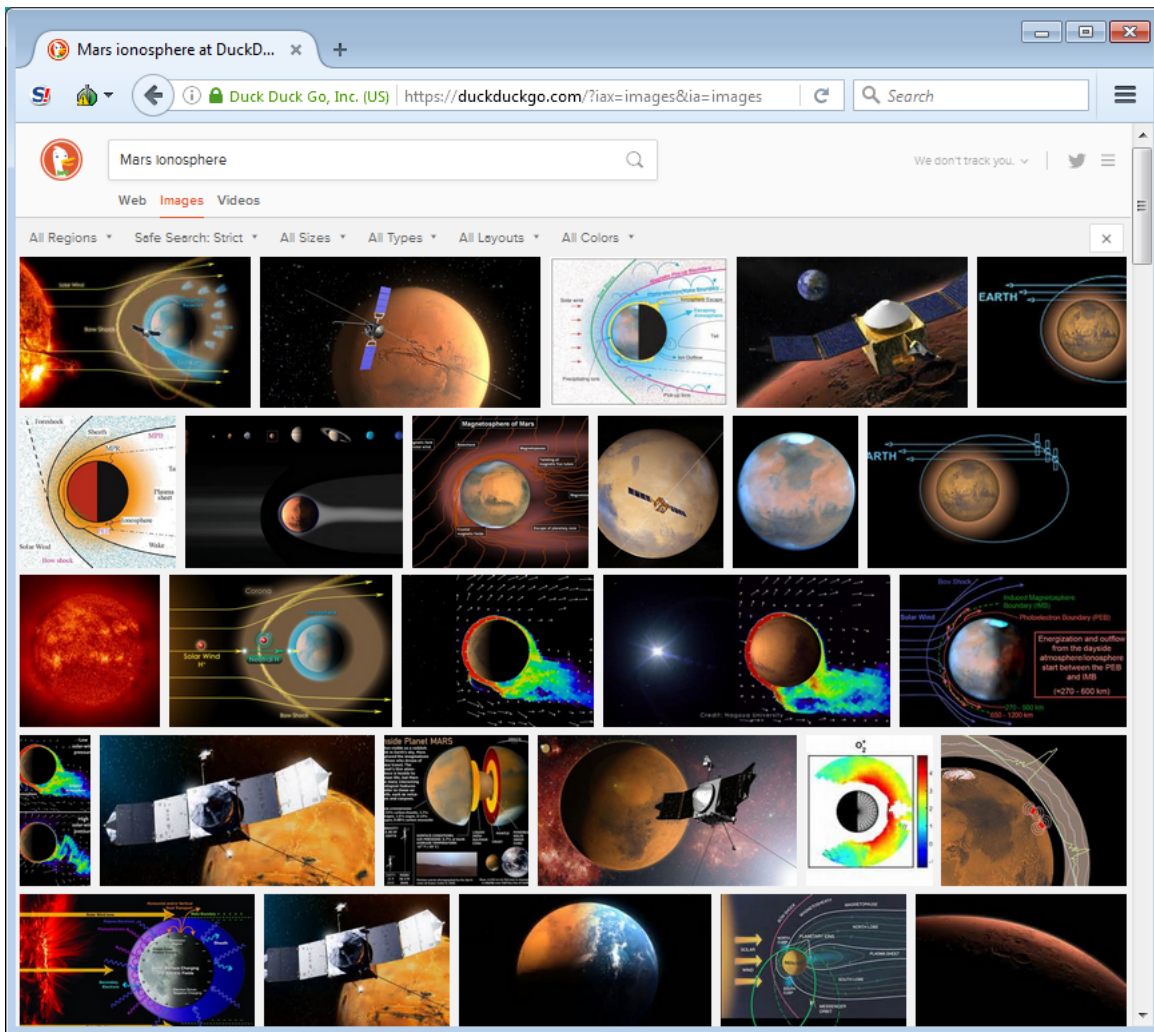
Mars ionosphere at DuckD... ×
+
Duck Duck Go, Inc. (US) | https://duckduckgo.com/?iax=images&ia=images
Search

Mars ionosphere
We don't track you.
Web Images Videos

All Regions ▾ Safe Search: Strict ▾ All Sizes ▾ All Types ▾ All Layouts ▾ All Colors ▾
×

Solar Wind
Bow Shock
Solar wind
Ionosphere Escape
Tail
Ion Outflow
Precipitating ions
Pick-up Ions
EARTH
Foreshock
Sheath
MPB
Plasma sheet
Ionosphere
Solar Wind
Wake
Bow shock
Magnetosphere of Mars
ARTH
Corona
Solar Wind $H^+$
Bow Shock
Credit: Nagoya University
Bow Shock
Solar Wind
Induced Magnetosphere Boundary (IMB)
Photoelectron Boundary (PEB)
Energization and outflow from the dayside atmosphere/ionosphere start between the PEB and IMB
(≈270 - 600 km)
≈270 - 600 km
≈50 - 1200 km
Inside Planet MARS
$O_2^+$
SOLAR WIND
MAGNETOPAUSE
NORTH LOBE
PLASMA SHEET
SOUTH LOBE